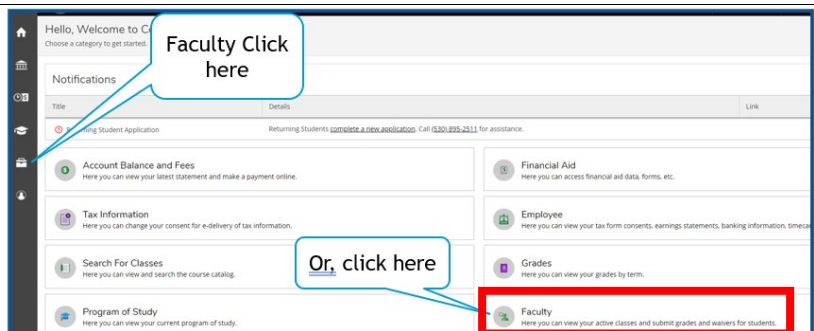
Hello, Welcome to C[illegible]

Choose a category to get started.

Faculty Click here

Notifications

| Title | Details | Link |
|---|---|---|
| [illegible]ing Student Application | Returning Students complete a new application. Call (530) 895-2511 for assistance. | |

Account Balance and Fees
Here you can view your latest statement and make a payment online.

Financial Aid
Here you can access financial aid data, forms, etc.

Tax Information
Here you can change your consent for e-delivery of tax information.

Employee
Here you can view your tax form consents, earnings statements, banking information, timeca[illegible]

Search For Classes
Here you can view and search the course catalog.

Or, click here

Grades
Here you can view your grades by term.

Program of Study
Here you can view your current program of study.

Faculty
Here you can view your active classes and submit grades and waivers for students.